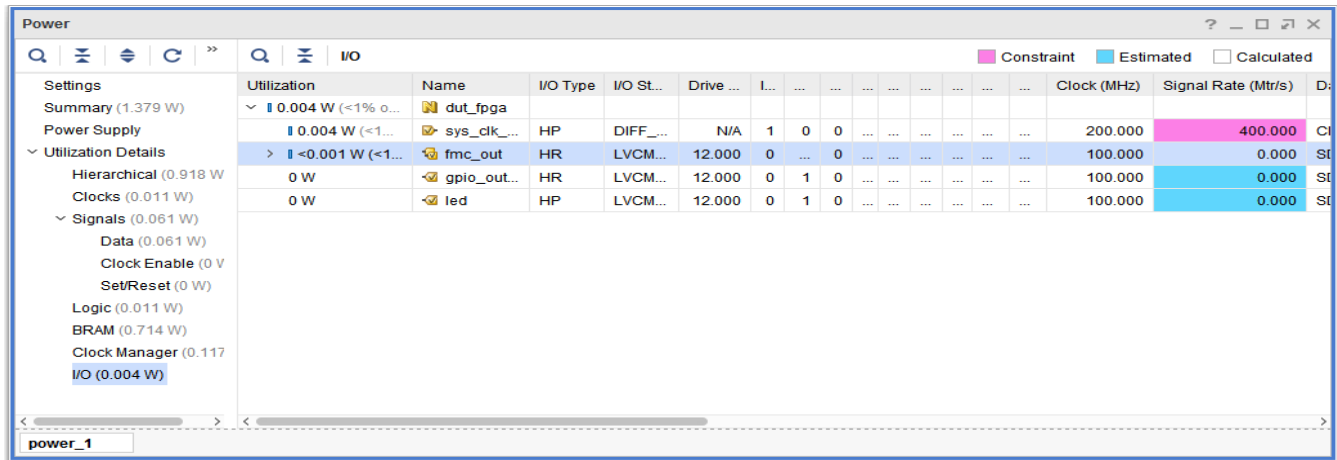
Power

? _ □ ⇗ ✕

I/O

Constraint Estimated Calculated

Settings
Summary (1.379 W)
Power Supply
Utilization Details
Hierarchical (0.918 W
Clocks (0.011 W)
Signals (0.061 W)
Data (0.061 W)
Clock Enable (0 V
Set/Reset (0 W)
Logic (0.011 W)
BRAM (0.714 W)
Clock Manager (0.117
I/O (0.004 W)

| Utilization | Name | I/O Type | I/O St... | Drive ... | I... | ... | ... | ... | ... | ... | ... | ... | ... | Clock (MHz) | Signal Rate (Mtr/s) | Da |
|---|---|---|---|---|---|---|---|---|---|---|---|---|---|---|---|---|
| 0.004 W (<1% o... | dut_fpga | | | | | | | | | | | | | | | |
| 0.004 W (<1... | sys_clk_... | HP | DIFF_... | N/A | 1 | 0 | 0 | ... | ... | ... | ... | ... | ... | 200.000 | 400.000 | Cl |
| <0.001 W (<1... | fmc_out | HR | LVCM... | 12.000 | 0 | ... | 0 | ... | ... | ... | ... | ... | ... | 100.000 | 0.000 | SI |
| 0 W | gpio_out... | HR | LVCM... | 12.000 | 0 | 1 | 0 | ... | ... | ... | ... | ... | ... | 100.000 | 0.000 | SI |
| 0 W | led | HP | LVCM... | 12.000 | 0 | 1 | 0 | ... | ... | ... | ... | ... | ... | 100.000 | 0.000 | SI |

power_1